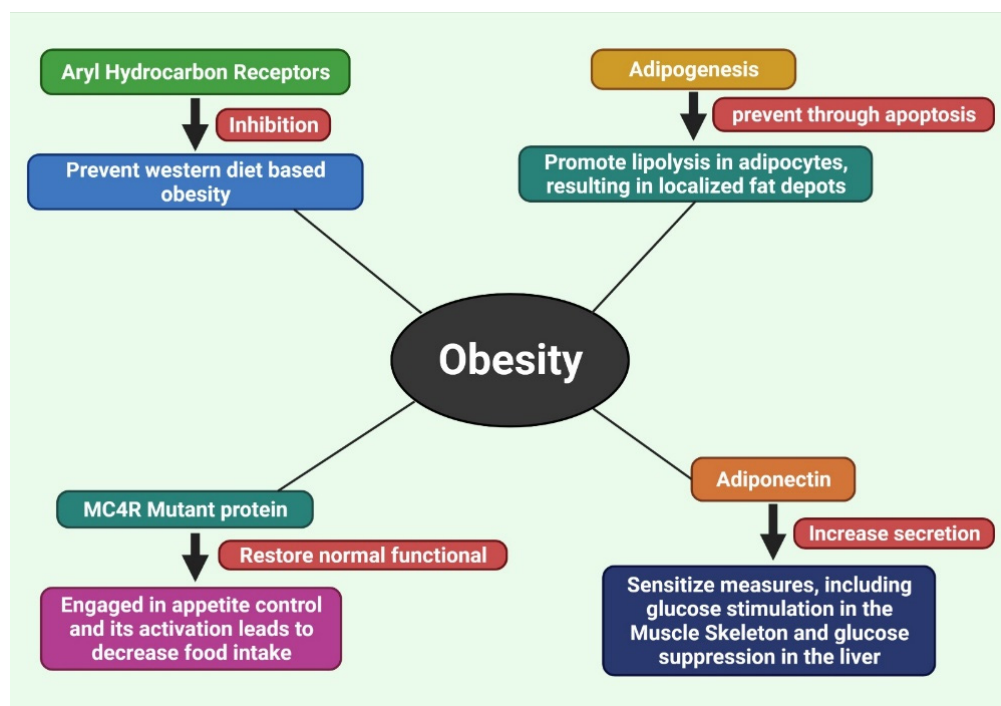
Aryl Hydrocarbon Receptors

Inhibition

Prevent western diet based obesity

Adipogenesis

prevent through apoptosis

Promote lipolysis in adipocytes, resulting in localized fat depots

Obesity

MC4R Mutant protein

Restore normal functional

Engaged in appetite control and its activation leads to decrease food intake

Adiponectin

Increase secretion

Sensitize measures, including glucose stimulation in the Muscle Skeleton and glucose suppression in the liver